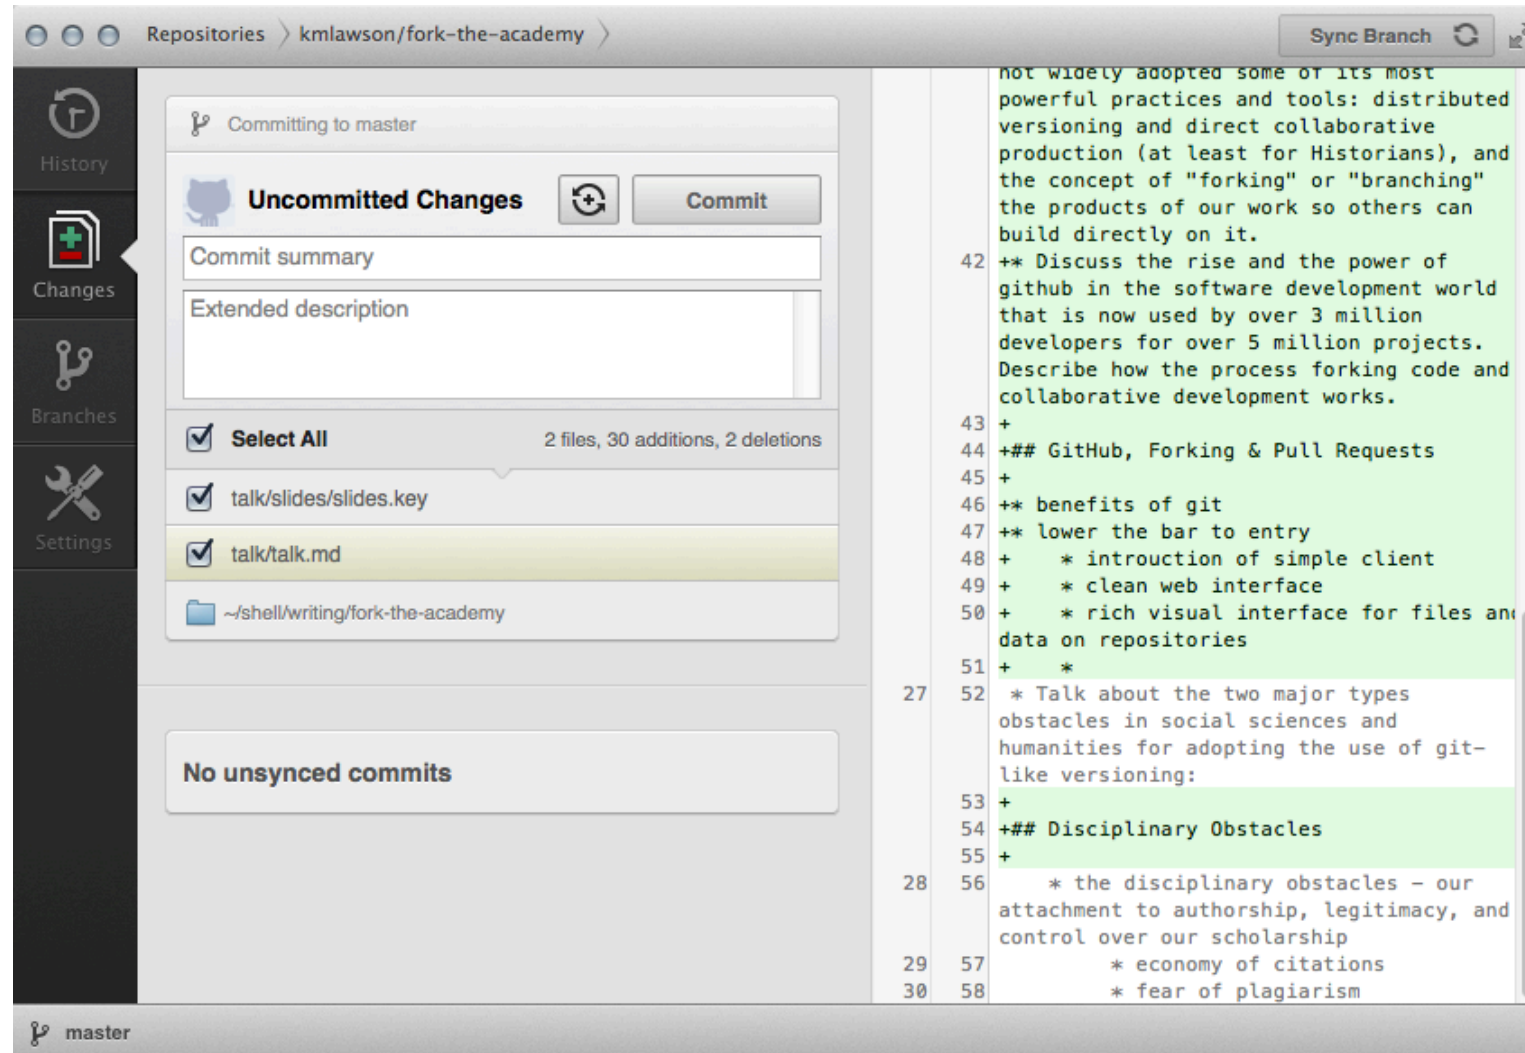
Repositories 〉 kmlawson/fork-the-academy 〉

Sync Branch

History

Changes

Branches

Settings

Committing to master

Uncommitted Changes

Commit

Commit summary

Extended description

Select All

2 files, 30 additions, 2 deletions

talk/slides/slides.key

talk/talk.md

~/shell/writing/fork-the-academy

No unsynced commits

master

not widely adopted some of its most powerful practices and tools: distributed versioning and direct collaborative production (at least for Historians), and the concept of "forking" or "branching" the products of our work so others can build directly on it.

42 +* Discuss the rise and the power of github in the software development world that is now used by over 3 million developers for over 5 million projects. Describe how the process forking code and collaborative development works.

43 +

44 +## GitHub, Forking & Pull Requests

45 +

46 +* benefits of git

47 +* lower the bar to entry

48 +    * introuction of simple client

49 +    * clean web interface

50 +    * rich visual interface for files an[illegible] data on repositories

51 +    *

27 52 * Talk about the two major types obstacles in social sciences and humanities for adopting the use of git-like versioning:

53 +

54 +## Disciplinary Obstacles

55 +

28 56     * the disciplinary obstacles - our attachment to authorship, legitimacy, and control over our scholarship

29 57         * economy of citations

30 58         * fear of plagiarism